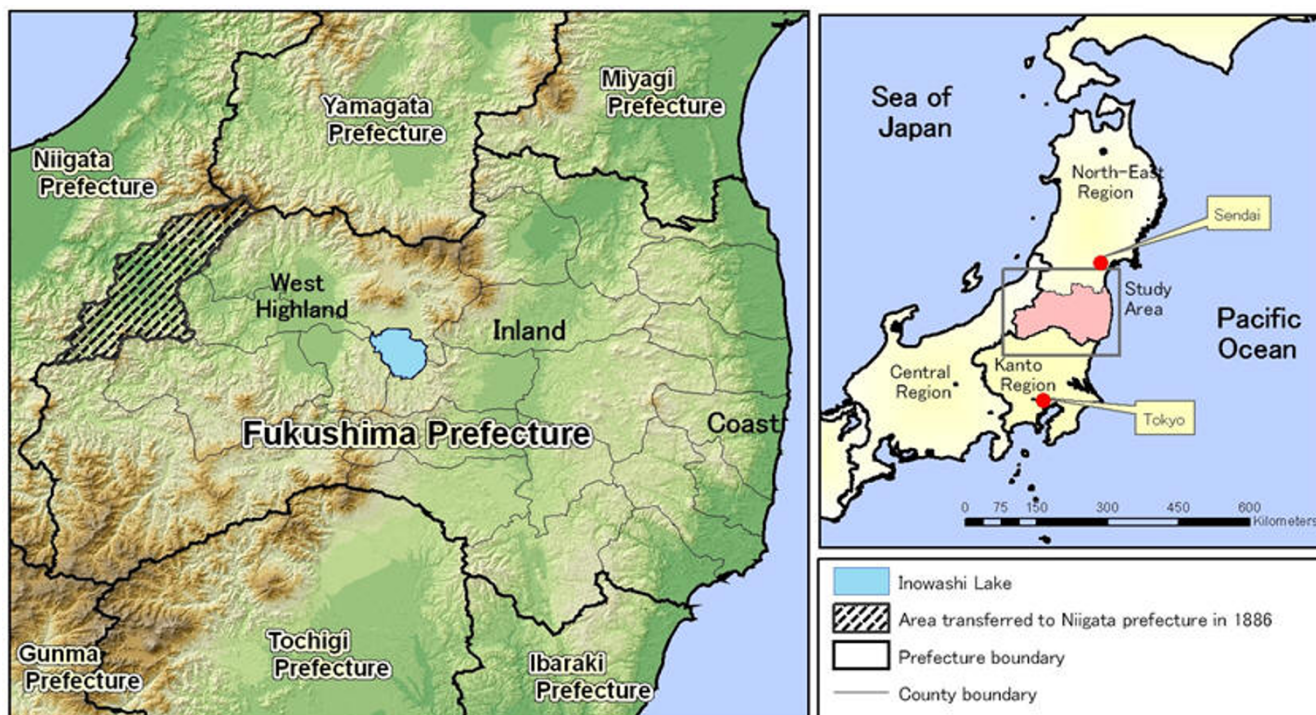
Miyagi Prefecture

Yamagata Prefecture

Niigata Prefecture

West Highland

Inland

Fukushima Prefecture

Coast

Gunma Prefecture

Tochigi Prefecture

Ibaraki Prefecture

Sea of Japan

North-East Region

Sendai

Study Area

Pacific Ocean

Central Region

Kanto Region

Tokyo

0 75 150 300 450 600 Kilometers

Inowashi Lake

Area transferred to Niigata prefecture in 1886

Prefecture boundary

County boundary